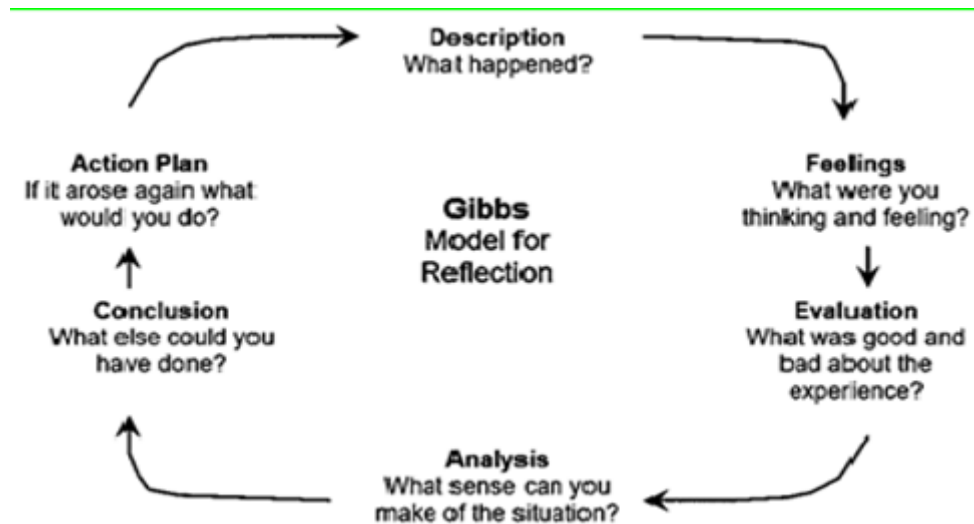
Description
What happened?

Feelings
What were you thinking and feeling?

Evaluation
What was good and bad about the experience?

Analysis
What sense can you make of the situation?

Conclusion
What else could you have done?

Action Plan
If it arose again what would you do?

Gibbs
Model for
Reflection